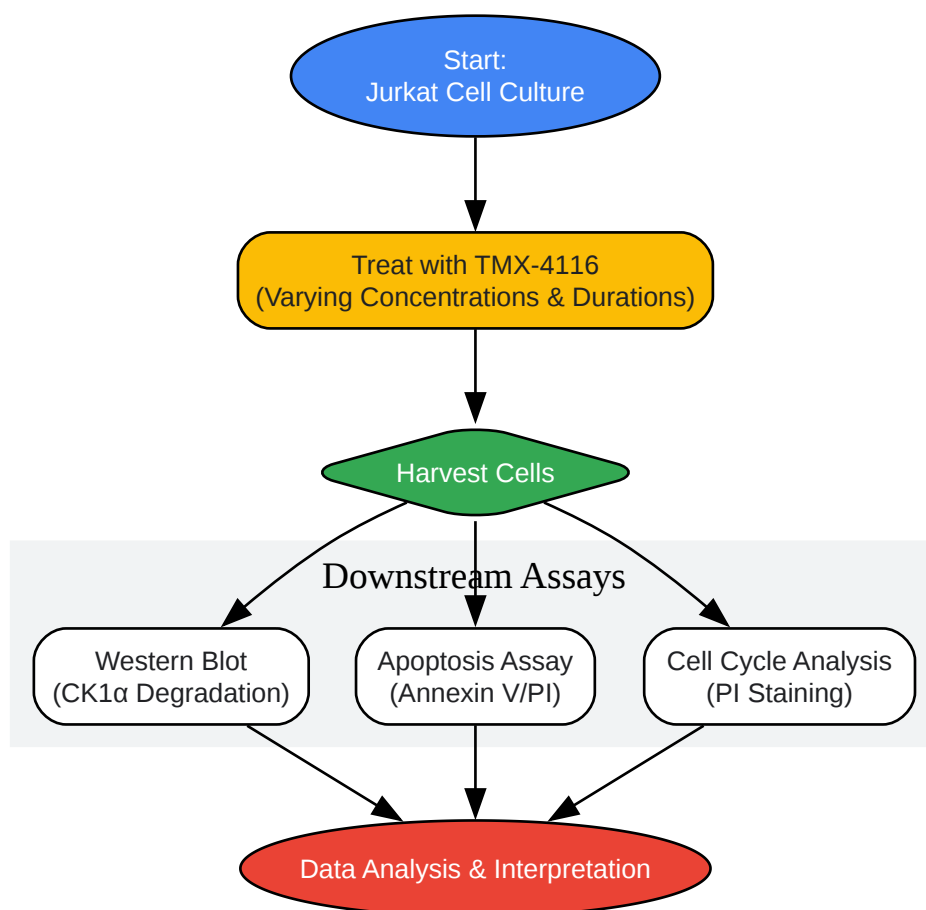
Start:
Jurkat Cell Culture

Treat with TMX-4116
(Varying Concentrations & Durations)

Harvest Cells

Downstream Assays

Western Blot
(CK1α Degradation)

Apoptosis Assay
(Annexin V/PI)

Cell Cycle Analysis
(PI Staining)

Data Analysis & Interpretation